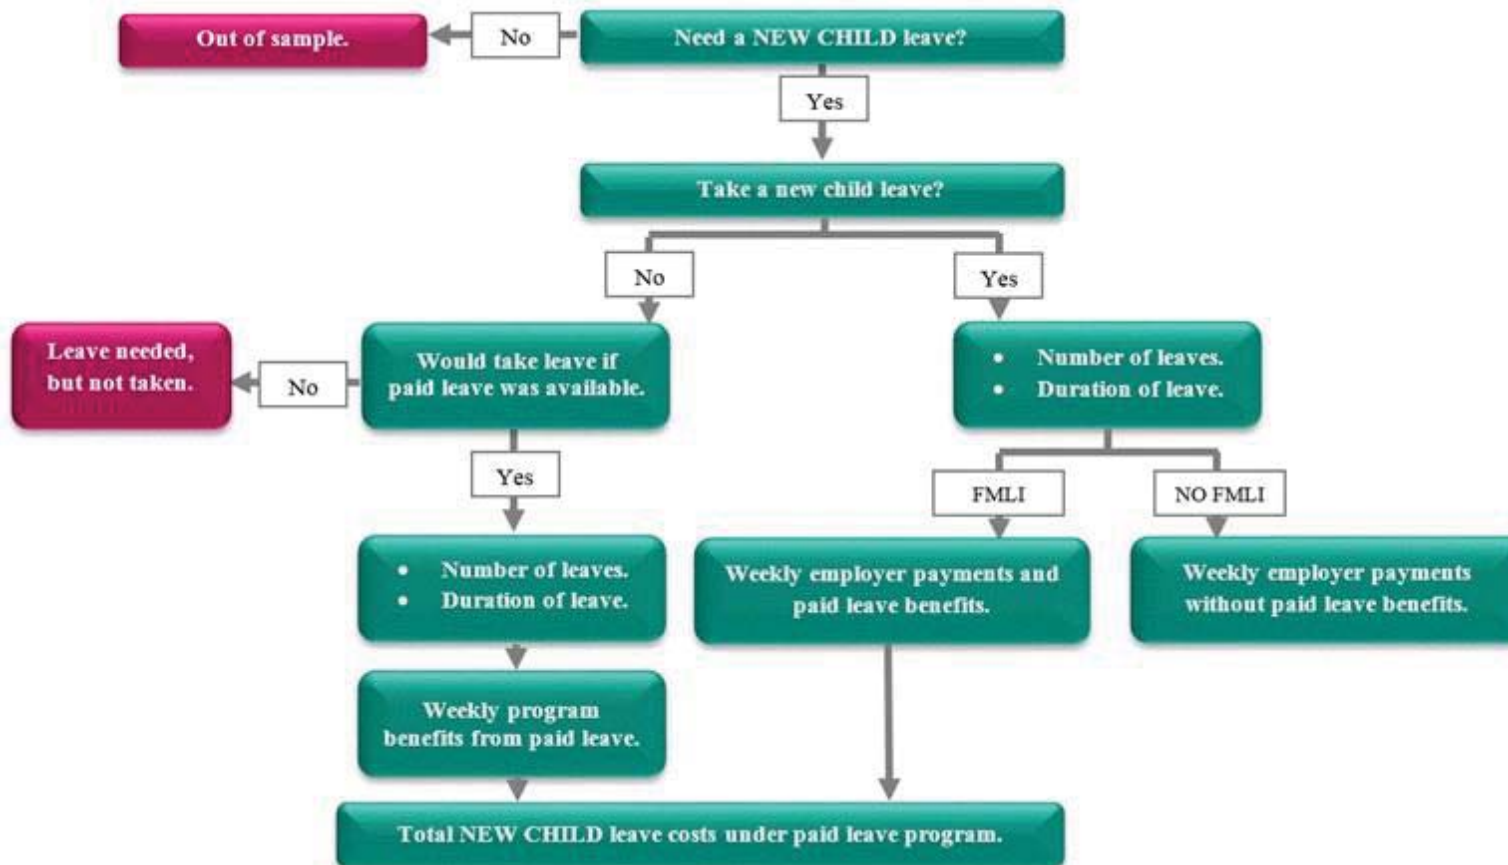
Out of sample.

No

Need a NEW CHILD leave?

Yes

Take a new child leave?

No

Yes

Leave needed, but not taken.

No

Would take leave if paid leave was available.

- Number of leaves.
- Duration of leave.

Yes

FMLI

NO FMLI

- Number of leaves.
- Duration of leave.

Weekly employer payments and paid leave benefits.

Weekly employer payments without paid leave benefits.

Weekly program benefits from paid leave.

Total NEW CHILD leave costs under paid leave program.